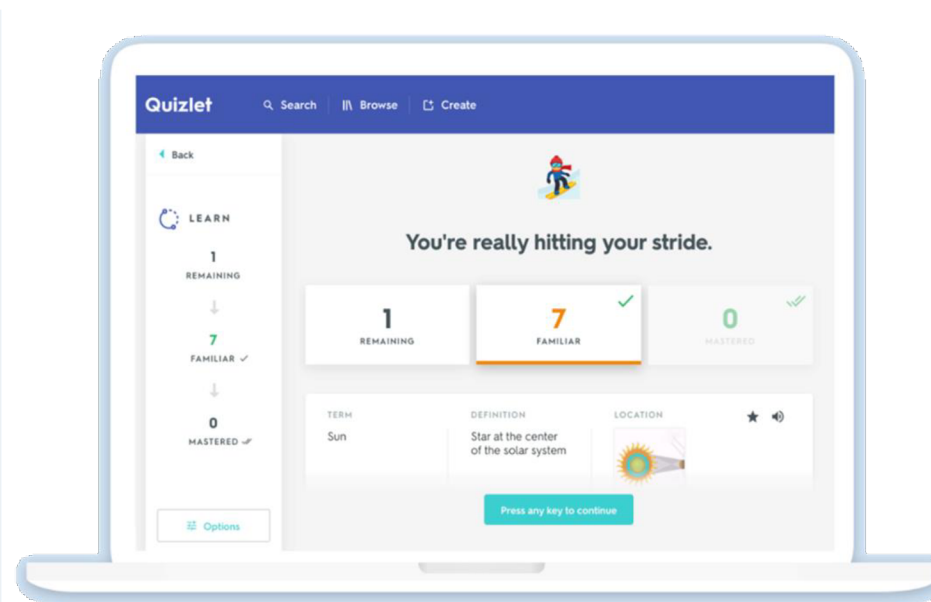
Quizlet Search Browse Create

Back

LEARN

1
REMAINING

7
FAMILIAR

0
MASTERED

Options

You're really hitting your stride.

1
REMAINING

7
FAMILIAR

0
MASTERED

| TERM | DEFINITION | LOCATION |
|---|---|---|
| Sun | Star at the center of the solar system | |

Press any key to continue